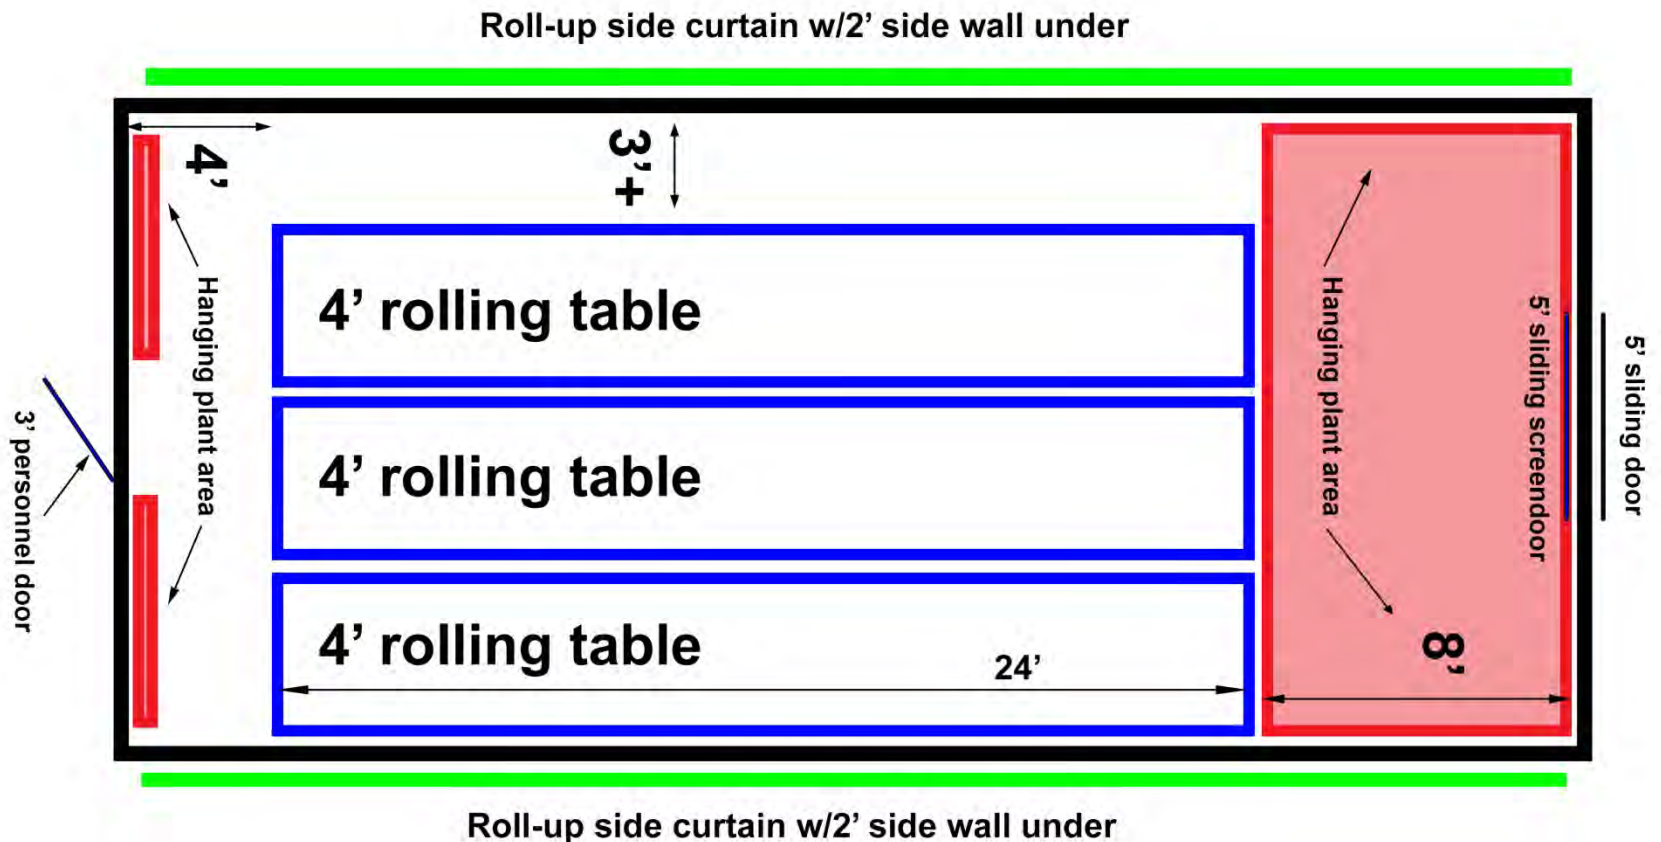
Roll-up side curtain w/2' side wall under

4'

3'+

3' personnel door

Hanging plant area

4' rolling table

4' rolling table

4' rolling table

24'

Hanging plant area

5' sliding screendoor

5' sliding door

8'

Roll-up side curtain w/2' side wall under